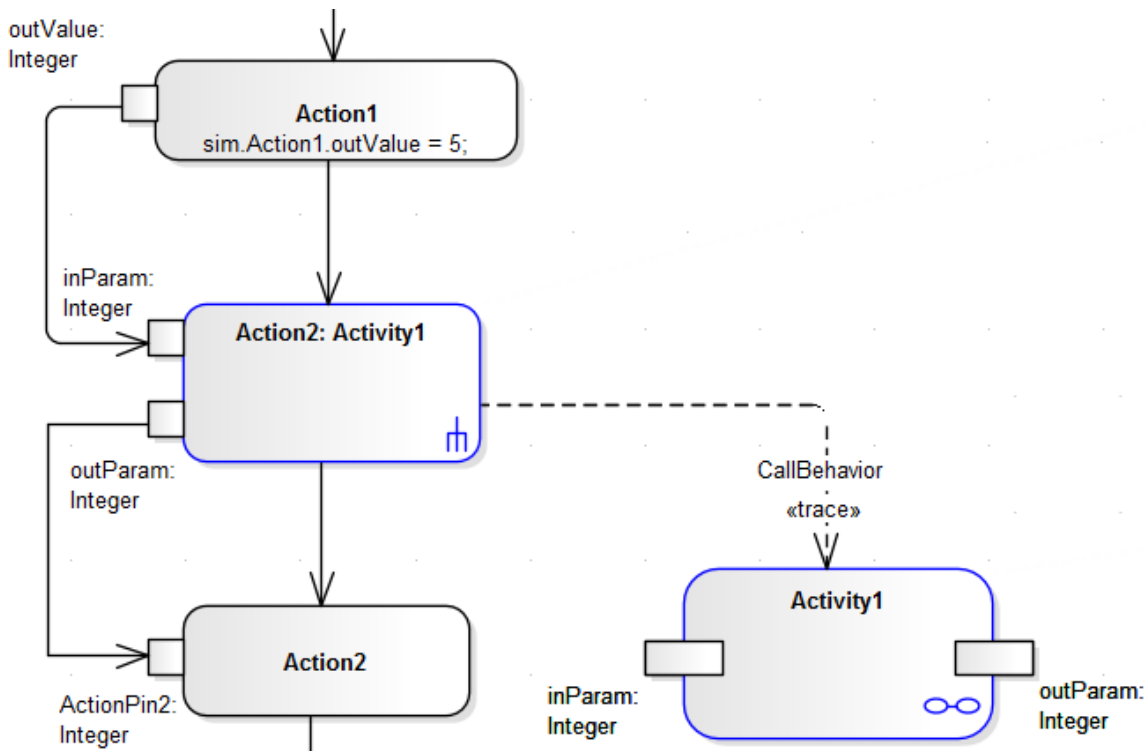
outValue: Integer

Action1
sim.Action1.outValue = 5;

inParam: Integer

Action2: Activity1

outParam: Integer

CallBehavior
«trace»

Activity1

Action2

ActionPin2: Integer

inParam: Integer

outParam: Integer